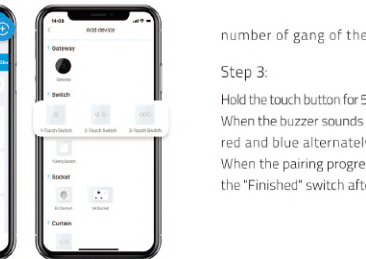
14:06

Add device

Gateway

Gateway

Switch

1-Touch Switch

2-Touch Switch

3-Touch Switch

1Gang Switch

Socket

EU Socket

UK Socket

Curtain

number of gang of the

Step 3:

Hold the touch button for 5
When the buzzer sounds
red and blue alternately
When the pairing progre
the "Finished" switch afte